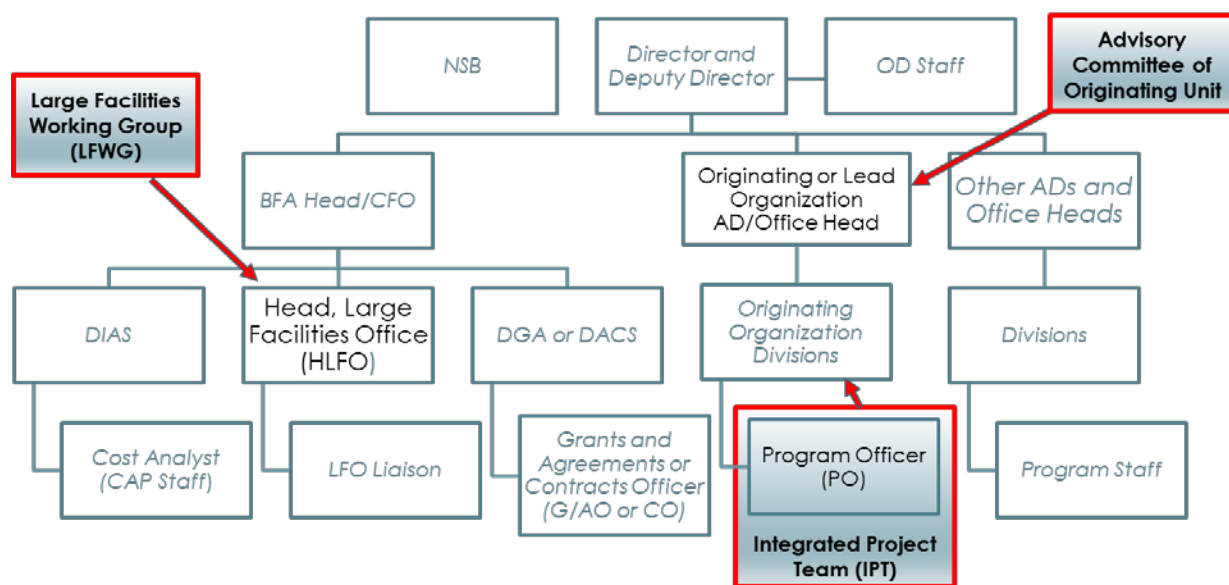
NSB

Director and Deputy Director

OD Staff

Advisory Committee of Originating Unit

Large Facilities Working Group (LFWG)

BFA Head/CFO

Originating or Lead Organization AD/Office Head

Other ADs and Office Heads

DIAS

Head, Large Facilities Office (HLFO)

DGA or DACS

Originating Organization Divisions

Divisions

Cost Analyst (CAP Staff)

LFO Liaison

Grants and Agreements or Contracts Officer (G/AO or CO)

Program Officer (PO)

Integrated Project Team (IPT)

Program Staff